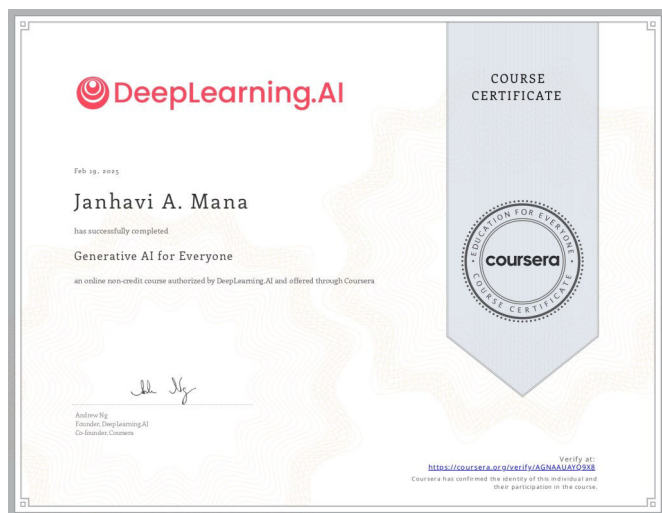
DeepLearning.AI

COURSE CERTIFICATE

Feb 19, 2025

Janhavi A. Mana

has successfully completed

Generative AI for Everyone

an online non-credit course authorized by DeepLearning.AI and offered through Coursera

EDUCATION FOR EVERYONE
coursera
COURSE CERTIFICATE

Andrew Ng
Founder, DeepLearning.AI
Co-founder, Coursera

Verify at:
https://coursera.org/verify/AGNAAUAYQ9X8
Coursera has confirmed the identity of this individual and their participation in the course.